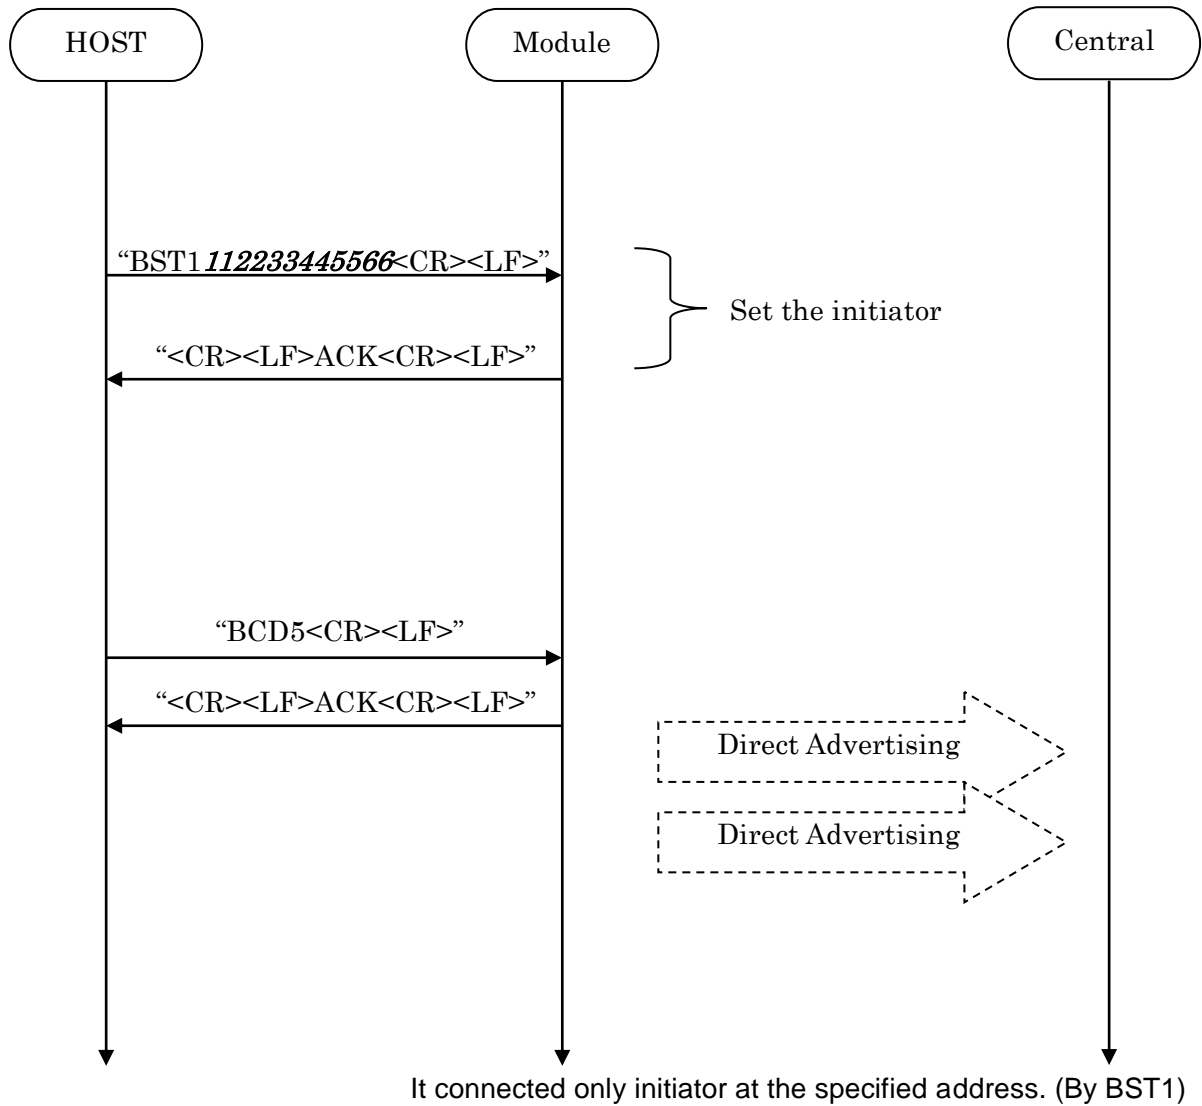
HOST

Module

Central

“BST1*112233445566*<CR><LF>”

Set the initiator

“<CR><LF>ACK<CR><LF>”

“BCD5<CR><LF>”

“<CR><LF>ACK<CR><LF>”

Direct Advertising

Direct Advertising

It connected only initiator at the specified address. (By BST1)